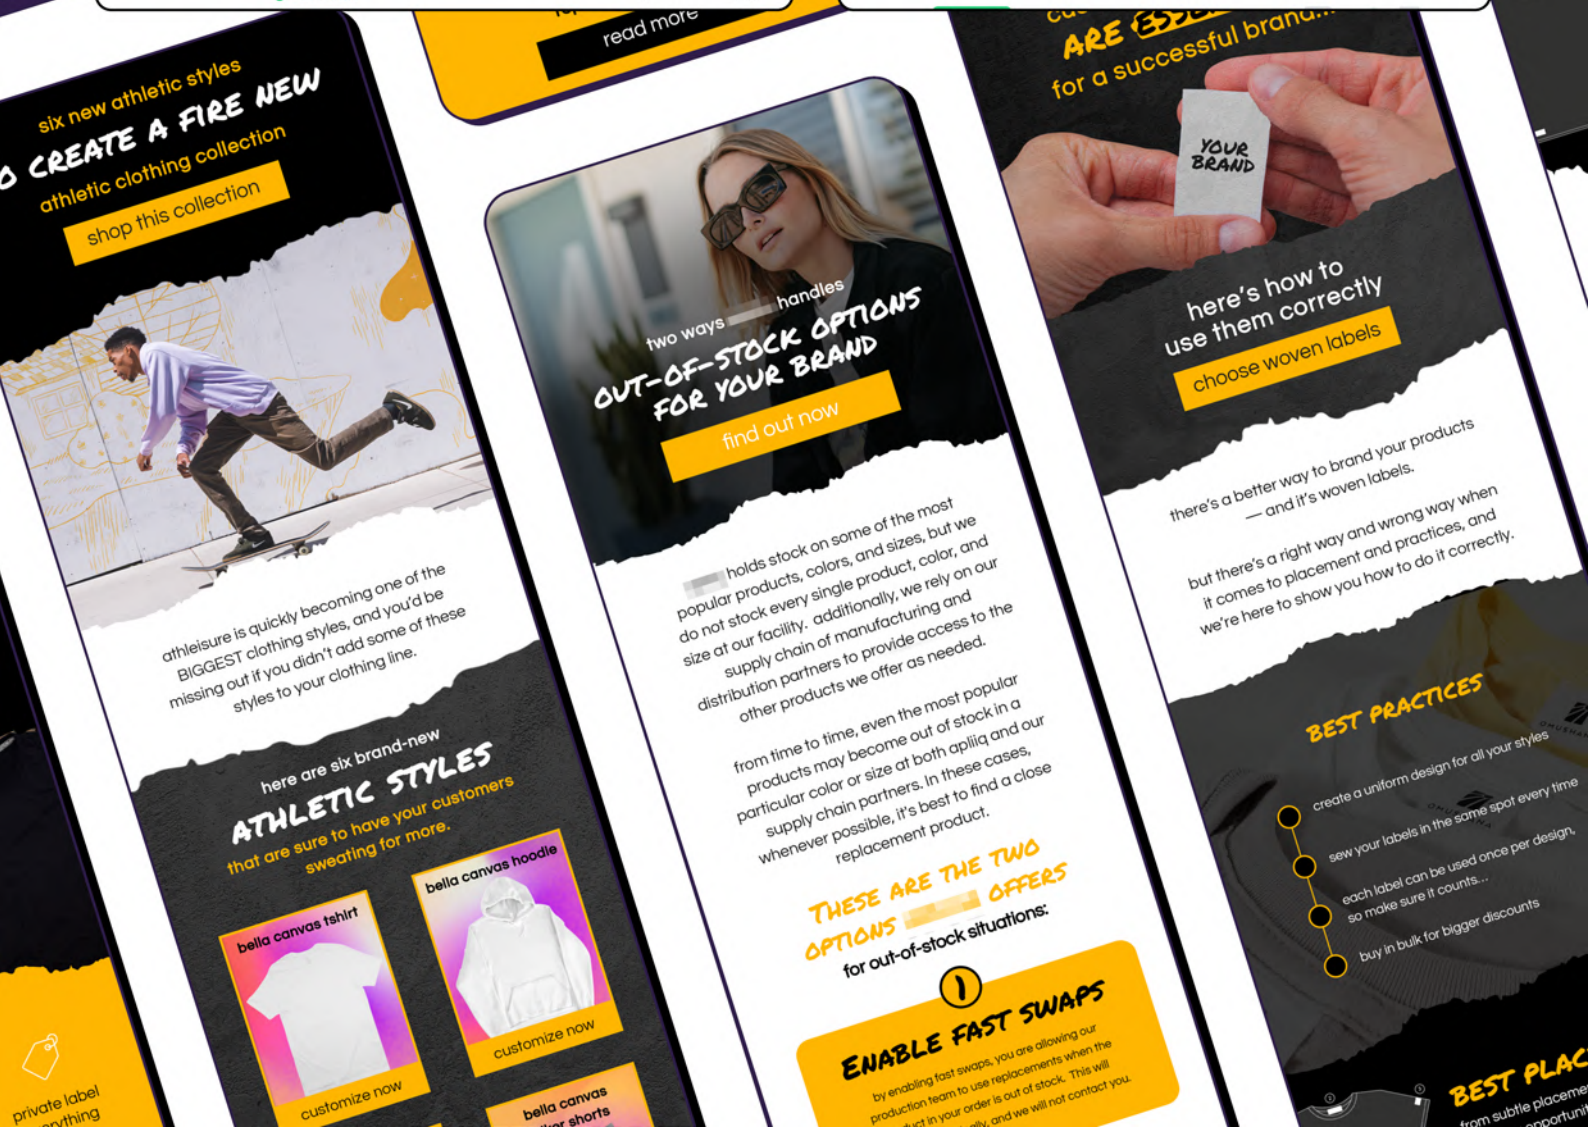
read more

six new athletic styles
o CREATE A FIRE NEW
athletic clothing collection
shop this collection

athleisure is quickly becoming one of the BIGGEST clothing styles, and you'd be missing out if you didn't add some of these styles to your clothing line.

here are six brand-new
ATHLETIC STYLES
that are sure to have your customers sweating for more.

bella canvas tshirt
customize now

bella canvas hoodie
customize now

bella canvas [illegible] shorts

private label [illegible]ything

two ways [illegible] handles
OUT-OF-STOCK OPTIONS FOR YOUR BRAND
find out now

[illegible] holds stock on some of the most popular products, colors, and sizes, but we do not stock every single product, color, and size at our facility. additionally, we rely on our supply chain of manufacturing and distribution partners to provide access to the other products we offer as needed.

from time to time, even the most popular products may become out of stock in a particular color or size at both apliiq and our supply chain partners. In these cases, whenever possible, it's best to find a close replacement product.

THESE ARE THE TWO OPTIONS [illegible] OFFERS
for out-of-stock situations:

1
ENABLE FAST SWAPS
by enabling fast swaps, you are allowing our production team to use replacements when the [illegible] in your order is out of stock. This will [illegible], and we will not contact you.

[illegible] ARE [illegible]
for a successful brand...
YOUR BRAND
here's how to use them correctly
choose woven labels

there's a better way to brand your products — and it's woven labels.

but there's a right way and wrong way when it comes to placement and practices, and we're here to show you how to do it correctly.

BEST PRACTICES
create a uniform design for all your styles
sew your labels in the same spot every time
each label can be used once per design, so make sure it counts...
buy in bulk for bigger discounts

BEST PLAC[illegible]
from subtle placeme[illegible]
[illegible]pportuni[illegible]